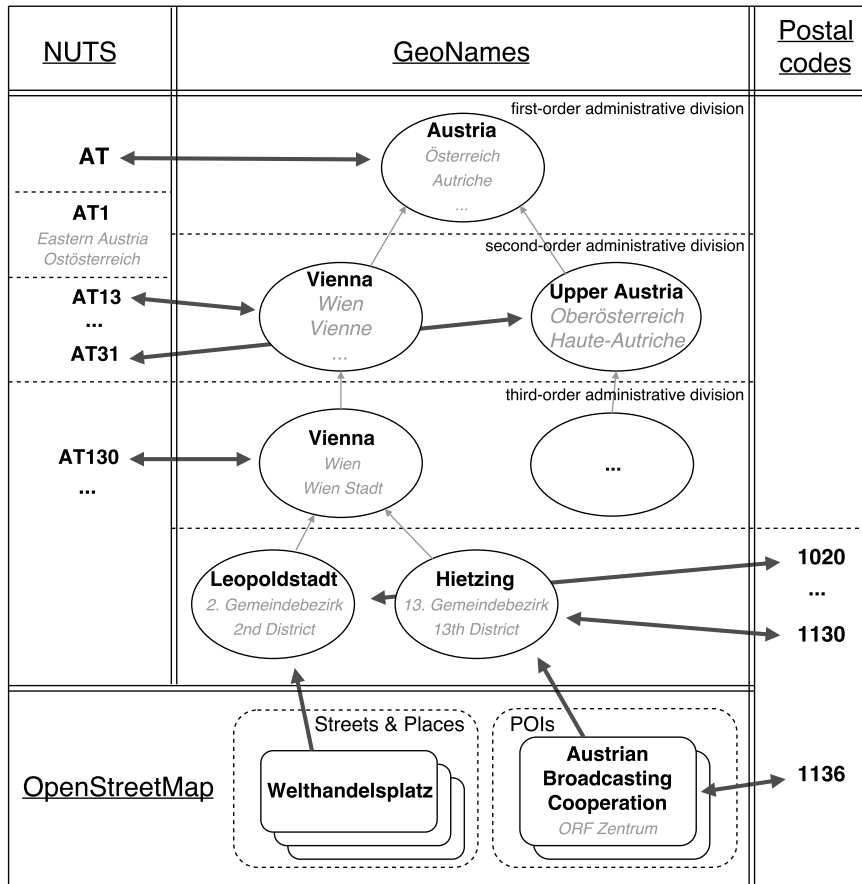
NUTS

GeoNames

Postal codes

first-order administrative division

AT

Austria
Österreich
Autriche
...

AT1
Eastern Austria
Ostösterreich

second-order administrative division

AT13
...
AT31

Vienna
Wien
Vienne
...

Upper Austria
Oberösterreich
Haute-Autriche

third-order administrative division

AT130
...

Vienna
Wien
Wien Stadt

...

Leopoldstadt
2. Gemeindebezirk
2nd District

Hietzing
13. Gemeindebezirk
13th District

1020
...
1130

OpenStreetMap

Streets & Places

Welthandelsplatz

POIs

Austrian Broadcasting Cooperation
ORF Zentrum

1136